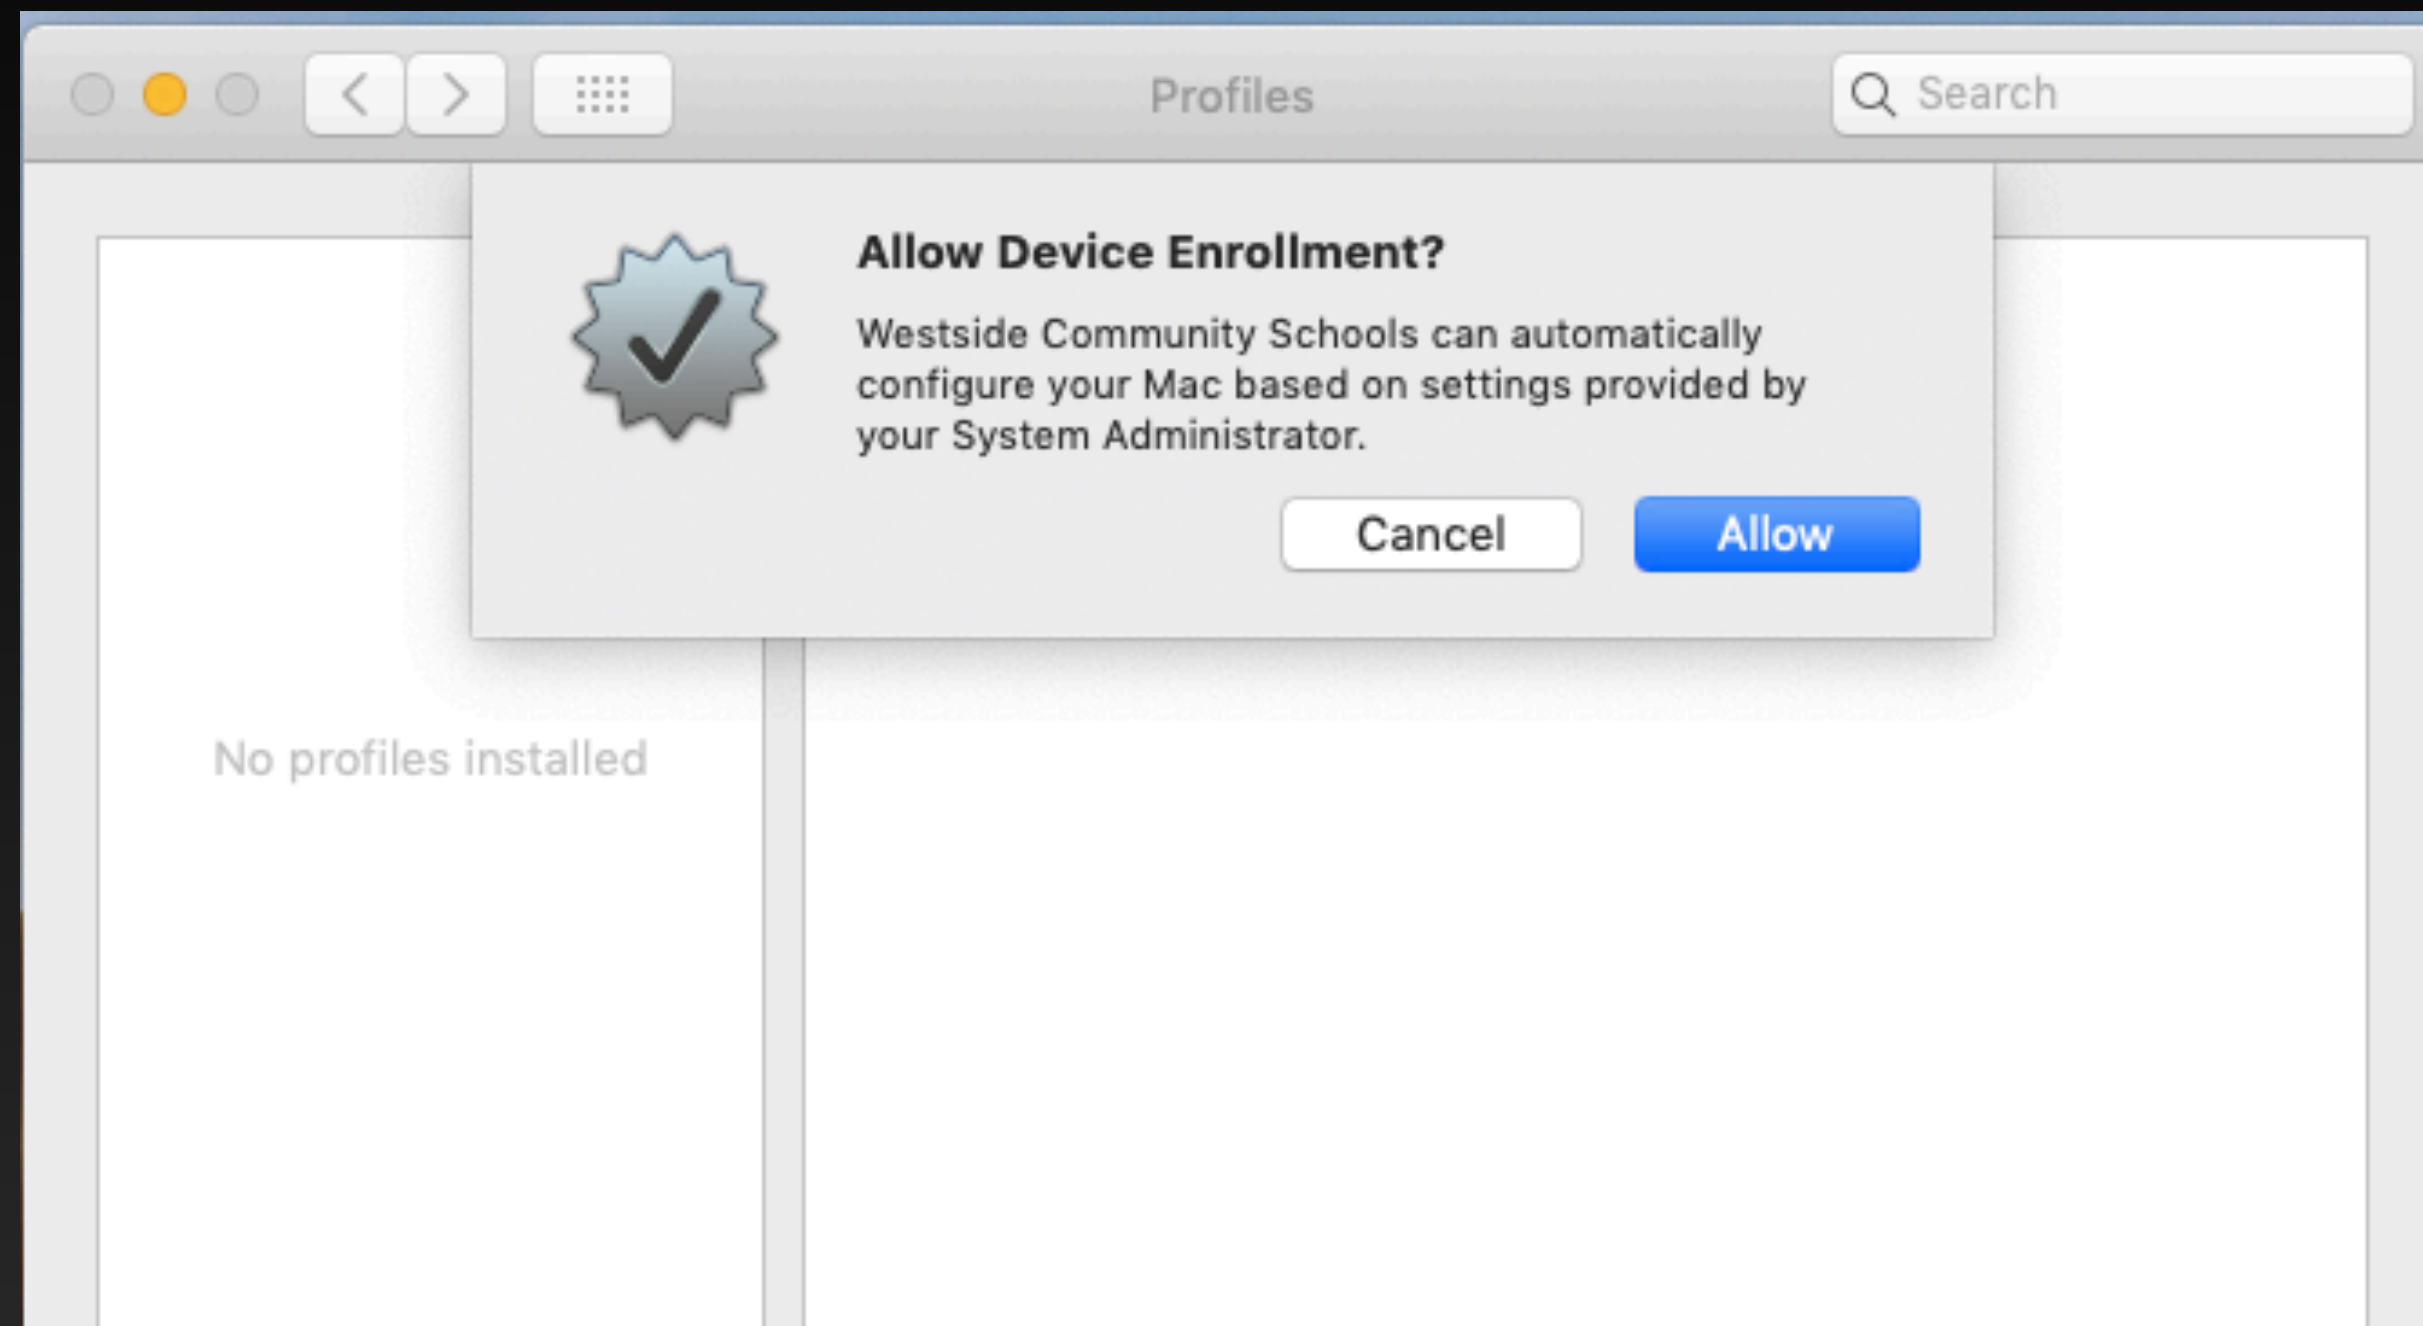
Profiles

Search

Allow Device Enrollment?

Westside Community Schools can automatically configure your Mac based on settings provided by your System Administrator.

Cancel

Allow

No profiles installed